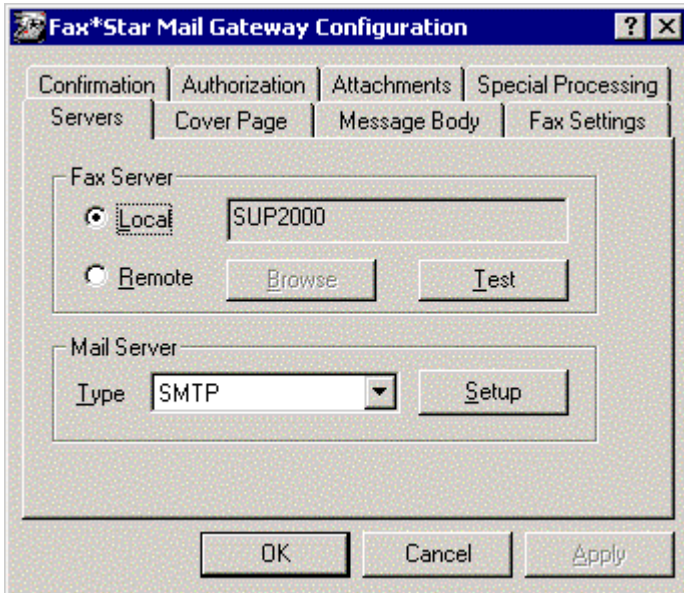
Fax*Star Mail Gateway Configuration

? X

Confirmation | Authorization | Attachments | Special Processing

Servers | Cover Page | Message Body | Fax Settings

Fax Server

Local SUP2000

Remote Browse Test

Mail Server

Type SMTP Setup

OK Cancel Apply